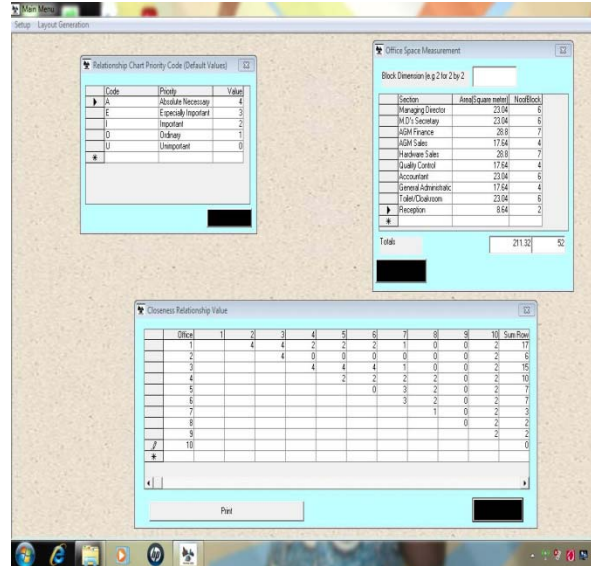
Main Menu
Setup Layout Generation

Relationship Chart Priority Code (Default Values)

| | Code | Priority | Value |
|---|---|---|---|
| ▶ | A | Absolute Necessary | 4 |
| | E | Especially Important | 3 |
| | I | Important | 2 |
| | O | Ordinary | 1 |
| | U | Unimportant | 0 |
| * | | | |

Office Space Measurement

Block Dimension (e.g 2 for 2 by 2

| | Section | Area(Square meter) | NoofBlock |
|---|---|---|---|
| | Managing Director | 23.04 | 6 |
| | M.D's Secretary | 23.04 | 6 |
| | AGM Finance | 28.8 | 7 |
| | AGM Sales | 17.64 | 4 |
| | Hardware Sales | 28.8 | 7 |
| | Quality Control | 17.64 | 4 |
| | Accountant | 23.04 | 6 |
| | General Administratic | 17.64 | 4 |
| | Toilet/Cloakroom | 23.04 | 6 |
| ▶ | Reception | 8.64 | 2 |
| * | | | |

Totals 211.32 52

Closeness Relationship Value

| | Office | 1 | 2 | 3 | 4 | 5 | 6 | 7 | 8 | 9 | 10 | Sum Row |
|---|---|---|---|---|---|---|---|---|---|---|---|---|
| | 1 | | 4 | 4 | 2 | 2 | 2 | 1 | 0 | 0 | 2 | 17 |
| | 2 | | | 4 | 0 | 0 | 0 | 0 | 0 | 0 | 2 | 6 |
| | 3 | | | | 4 | 4 | 4 | 1 | 0 | 0 | 2 | 15 |
| | 4 | | | | | 2 | 2 | 2 | 2 | 0 | 2 | 10 |
| | 5 | | | | | | 0 | 3 | 2 | 0 | 2 | 7 |
| | 6 | | | | | | | 3 | 2 | 0 | 2 | 7 |
| | 7 | | | | | | | | 1 | 0 | 2 | 3 |
| | 8 | | | | | | | | | 0 | 2 | 2 |
| | 9 | | | | | | | | | | 2 | 2 |
| ✎ | 10 | | | | | | | | | | | 0 |
| * | | | | | | | | | | | | |

Print